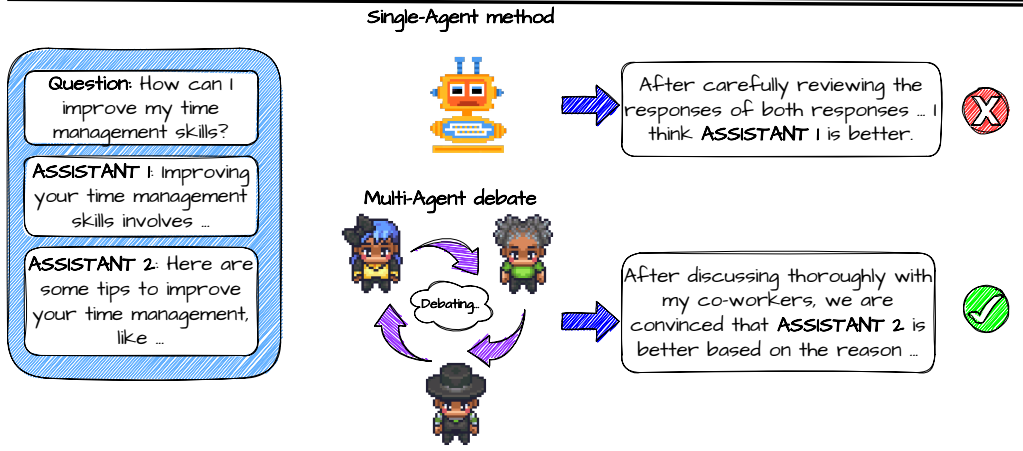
Single-Agent method

Question: How can I improve my time management skills?

ASSISTANT 1: Improving your time management skills involves ...

ASSISTANT 2: Here are some tips to improve your time management, like ...

After carefully reviewing the responses of both responses ... I think ASSISTANT 1 is better.

Multi-Agent debate

Debating...

After discussing thoroughly with my co-workers, we are convinced that ASSISTANT 2 is better based on the reason ...